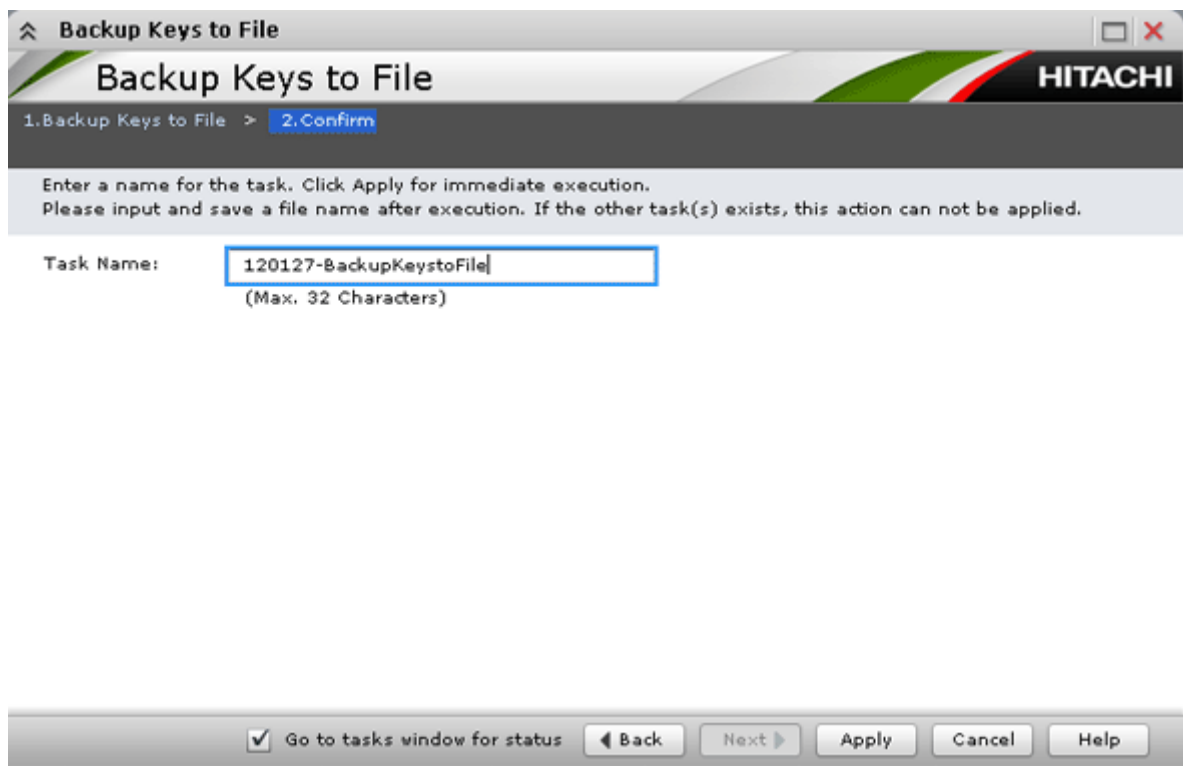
Backup Keys to File

Backup Keys to File

HITACHI

1.Backup Keys to File > 2.Confirm

Enter a name for the task. Click Apply for immediate execution.
Please input and save a file name after execution. If the other task(s) exists, this action can not be applied.

Task Name: 120127-BackupKeystoFile
(Max. 32 Characters)

Go to tasks window for status
Back
Next
Apply
Cancel
Help